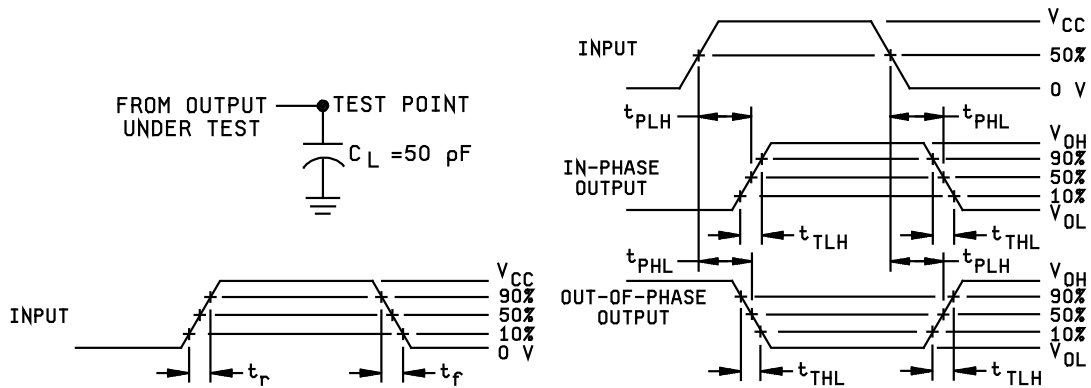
FROM OUTPUT UNDER TEST
TEST POINT
$C_L = 50$ pF

INPUT
$V_{CC}$
90%
50%
10%
0 V
$t_r$
$t_f$

INPUT
$V_{CC}$
50%
0 V
$t_{PLH}$
$t_{PHL}$
IN-PHASE OUTPUT
$V_{OH}$
90%
50%
10%
$V_{OL}$
$t_{TLH}$
$t_{THL}$
$t_{PHL}$
$t_{PLH}$
OUT-OF-PHASE OUTPUT
$V_{OH}$
90%
50%
10%
$V_{OL}$
$t_{THL}$
$t_{TLH}$